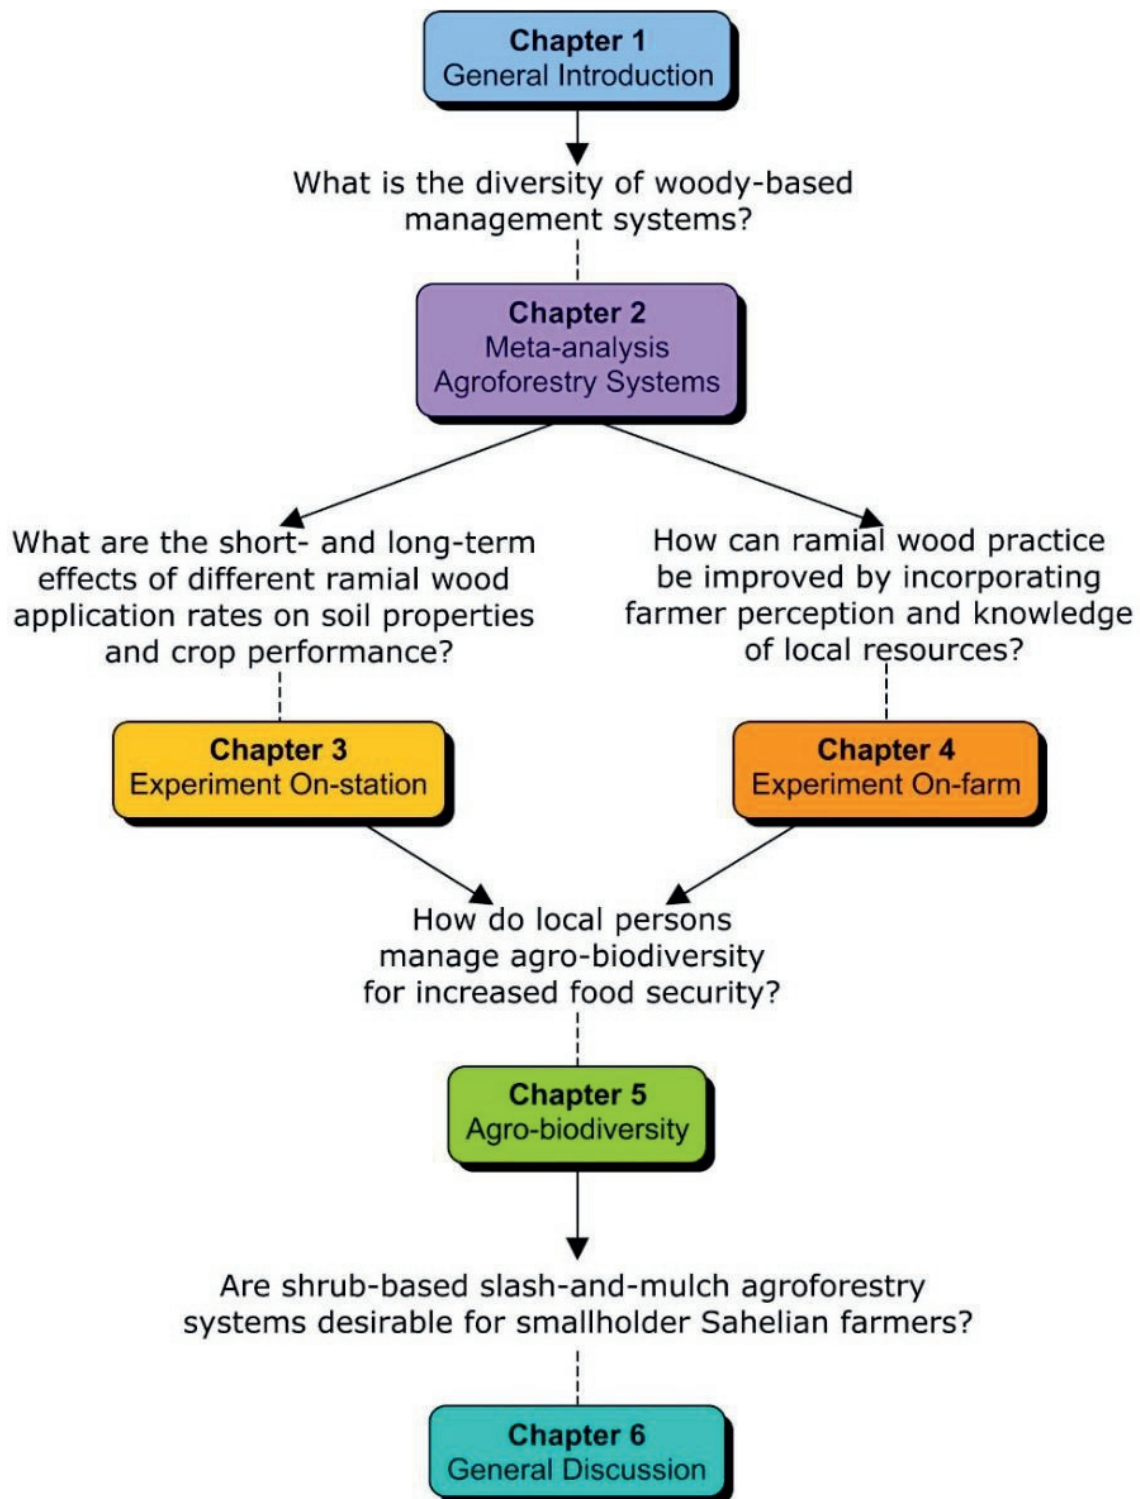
Chapter 1
General Introduction

What is the diversity of woody-based management systems?

Chapter 2
Meta-analysis
Agroforestry Systems

What are the short- and long-term effects of different ramial wood application rates on soil properties and crop performance?

How can ramial wood practice be improved by incorporating farmer perception and knowledge of local resources?

Chapter 3
Experiment On-station

Chapter 4
Experiment On-farm

How do local persons manage agro-biodiversity for increased food security?

Chapter 5
Agro-biodiversity

Are shrub-based slash-and-mulch agroforestry systems desirable for smallholder Sahelian farmers?

Chapter 6
General Discussion